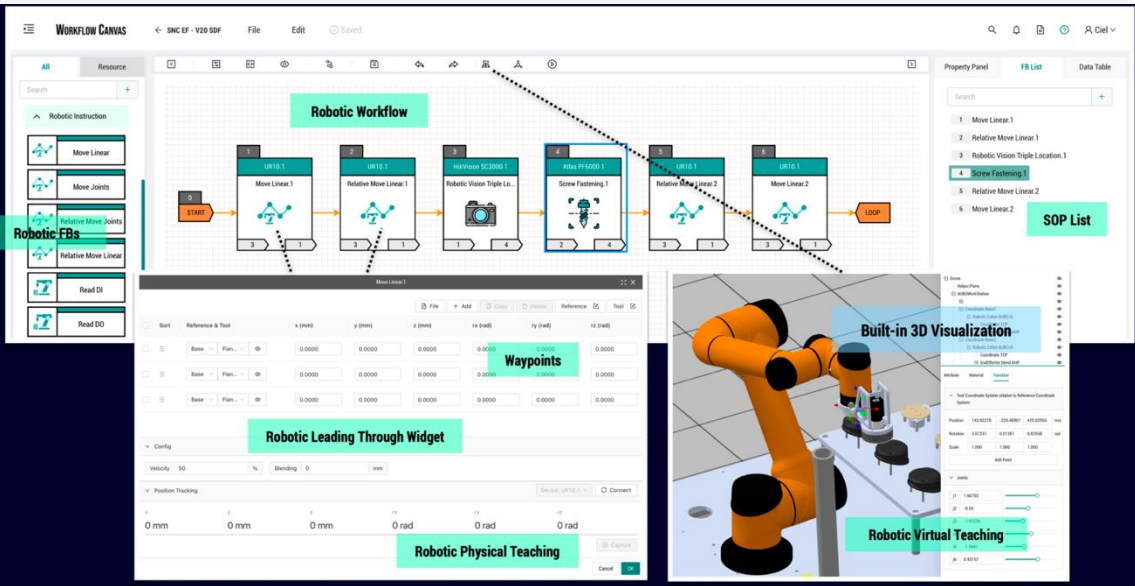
WORKFLOW CANVAS ← SNC EF - V20 SDF File Edit Saved

Ciel

All Resource

Search

Robotic Instruction

Move Linear

Move Joints

Relative Move Joints

Relative Move Linear

Read DI

Read DO

Robotic FBs

Robotic Workflow

0 START

1 UR10.1 Move Linear.1 3 1

2 UR10.1 Relative Move Linear.1 3 1

3 HikVision SC3000.1 Robotic Vision Triple Lo... 1 4

4 Atlas PF6000.1 Screw Fastening.1 2 4

5 UR10.1 Relative Move Linear.2 3 1

6 UR10.1 Move Linear.2 3 1

LOOP

Property Panel FB List Data Table

Search

1 Move Linear.1

2 Relative Move Linear.1

3 Robotic Vision Triple Location.1

4 Screw Fastening.1

5 Relative Move Linear.2

6 Move Linear.2

SOP List

Move Linear.1

File + Add Copy Delete Reference Tool

| Sort | Reference & Tool | | | x (mm) | y (mm) | z (mm) | rx (rad) | ry (rad) | rz (rad) |
|---|---|---|---|---|---|---|---|---|---|
| | Base | Flan... | | 0.0000 | 0.0000 | 0.0000 | 0.0000 | 0.0000 | 0.0000 |
| | Base | Flan... | | 0.0000 | 0.0000 | 0.0000 | 0.0000 | 0.0000 | 0.0000 |
| | Base | Flan... | | 0.0000 | 0.0000 | 0.0000 | 0.0000 | 0.0000 | 0.0000 |

Waypoints

Config

Robotic Leading Through Widget

Velocity 50 % Blending 0 mm

Position Tracking

Device: UR10.1 Connect

x y z rx ry rz

0 mm 0 mm 0 mm 0 rad 0 rad 0 rad

Robotic Physical Teaching

Capture

Cancel OK

Built-in 3D Visualization

Scene

Helper Plane

Attribute Material Function

Tool Coordinate System relative to Reference Coordinate System

Position 143.92278 -226.48907 470.82955 mm

Rotation 3.07231 0.01381 0.02058 rad

Scale 1.000 1.000 1.000

Add Point

Joints

J1 1.66782

J2 -0.54

Robotic Virtual Teaching

J6 0.93157